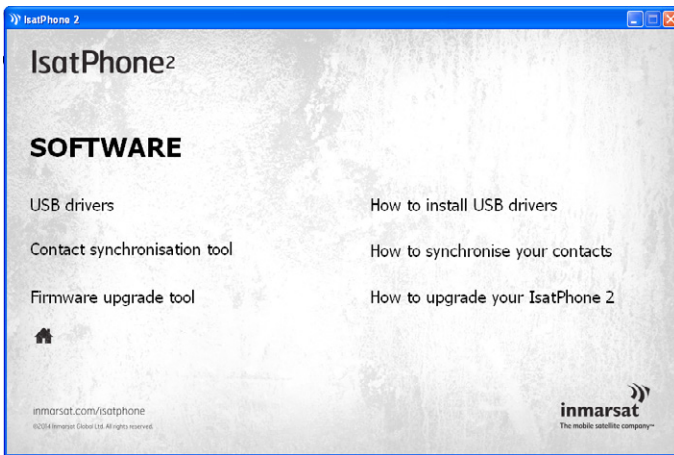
IsatPhone 2

IsatPhone2

SOFTWARE

USB drivers

Contact synchronisation tool

Firmware upgrade tool

How to install USB drivers

How to synchronise your contacts

How to upgrade your IsatPhone 2

inmarsat.com/isatphone

©2014 Inmarsat Global Ltd. All rights reserved.

inmarsat

The mobile satellite company™